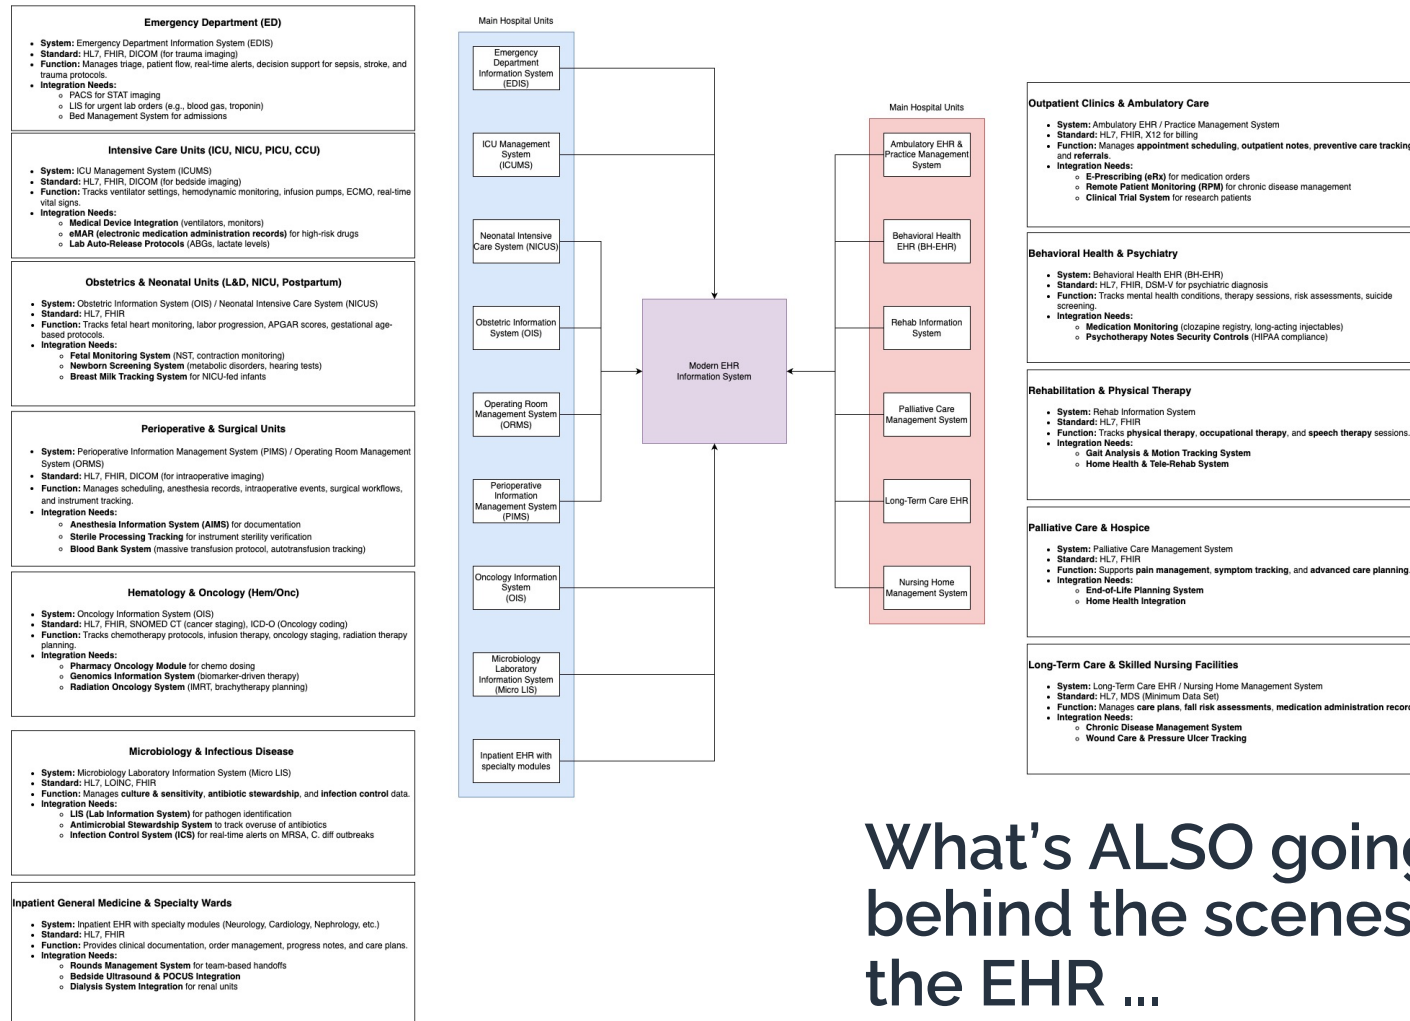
Emergency Department (ED)

- **System:** Emergency Department Information System (EDIS)
- **Standard:** HL7, FHIR, DICOM (for trauma imaging)
- **Function:** Manages triage, patient flow, real-time alerts, decision support for sepsis, stroke, and trauma protocols.
- **Integration Needs:**
  - PACS for STAT imaging
  - LIS for urgent lab orders (e.g., blood gas, troponin)
  - Bed Management System for admissions

Intensive Care Units (ICU, NICU, PICU, CCU)

- **System:** ICU Management System (ICUMS)
- **Standard:** HL7, FHIR, DICOM (for bedside imaging)
- **Function:** Tracks ventilator settings, hemodynamic monitoring, infusion pumps, ECMO, real-time vital signs.
- **Integration Needs:**
  - **Medical Device Integration** (ventilators, monitors)
  - **eMAR (electronic medication administration records)** for high-risk drugs
  - **Lab Auto-Release Protocols** (ABGs, lactate levels)

Obstetrics & Neonatal Units (L&D, NICU, Postpartum)

- **System:** Obstetric Information System (OIS) / Neonatal Intensive Care System (NICUS)
- **Standard:** HL7, FHIR
- **Function:** Tracks fetal heart monitoring, labor progression, APGAR scores, gestational age-based protocols.
- **Integration Needs:**
  - **Fetal Monitoring System** (NST, contraction monitoring)
  - **Newborn Screening System** (metabolic disorders, hearing tests)
  - **Breast Milk Tracking System** for NICU-fed infants

Perioperative & Surgical Units

- **System:** Perioperative Information Management System (PIMS) / Operating Room Management System (ORMS)
- **Standard:** HL7, FHIR, DICOM (for intraoperative imaging)
- **Function:** Manages scheduling, anesthesia records, intraoperative events, surgical workflows, and instrument tracking.
- **Integration Needs:**
  - **Anesthesia Information System (AIMS)** for documentation
  - **Sterile Processing Tracking** for instrument sterility verification
  - **Blood Bank System** (massive transfusion protocol, autotransfusion tracking)

Hematology & Oncology (Hem/Onc)

- **System:** Oncology Information System (OIS)
- **Standard:** HL7, FHIR, SNOMED CT (cancer staging), ICD-O (Oncology coding)
- **Function:** Tracks chemotherapy protocols, infusion therapy, oncology staging, radiation therapy planning.
- **Integration Needs:**
  - **Pharmacy Oncology Module** for chemo dosing
  - **Genomics Information System** (biomarker-driven therapy)
  - **Radiation Oncology System** (IMRT, brachytherapy planning)

Microbiology & Infectious Disease

- **System:** Microbiology Laboratory Information System (Micro LIS)
- **Standard:** HL7, LOINC, FHIR
- **Function:** Manages **culture & sensitivity**, **antibiotic stewardship**, and **infection control** data.
- **Integration Needs:**
  - **LIS (Lab Information System)** for pathogen identification
  - **Antimicrobial Stewardship System** to track overuse of antibiotics
  - **Infection Control System (ICS)** for real-time alerts on MRSA, C. diff outbreaks

Inpatient General Medicine & Specialty Wards

- **System:** Inpatient EHR with specialty modules (Neurology, Cardiology, Nephrology, etc.)
- **Standard:** HL7, FHIR
- **Function:** Provides clinical documentation, order management, progress notes, and care plans.
- **Integration Needs:**
  - **Rounds Management System** for team-based handoffs
  - **Bedside Ultrasound & POCUS Integration**
  - **Dialysis System Integration** for renal units

Main Hospital Units

Emergency Department Information System (EDIS)
ICU Management System (ICUMS)
Neonatal Intensive Care System (NICUS)
Obstetric Information System (OIS)
Operating Room Management System (ORMS)
Perioperative Information Management System (PIMS)
Oncology Information System (OIS)
Microbiology Laboratory Information System (Micro LIS)
Inpatient EHR with specialty modules

Modern EHR Information System

Main Hospital Units

Ambulatory EHR & Practice Management System
Behavioral Health EHR (BH-EHR)
Rehab Information System
Palliative Care Management System
Long-Term Care EHR
Nursing Home Management System

Outpatient Clinics & Ambulatory Care

- **System:** Ambulatory EHR / Practice Management System
- **Standard:** HL7, FHIR, X12 for billing
- **Function:** Manages **appointment scheduling**, **outpatient notes**, **preventive care tracking** and **referrals**.
- **Integration Needs:**
  - **E-Prescribing (eRx)** for medication orders
  - **Remote Patient Monitoring (RPM)** for chronic disease management
  - **Clinical Trial System** for research patients

Behavioral Health & Psychiatry

- **System:** Behavioral Health EHR (BH-EHR)
- **Standard:** HL7, FHIR, DSM-V for psychiatric diagnosis
- **Function:** Tracks mental health conditions, therapy sessions, risk assessments, suicide screening.
- **Integration Needs:**
  - **Medication Monitoring** (clozapine registry, long-acting injectables)
  - **Psychotherapy Notes Security Controls** (HIPAA compliance)

Rehabilitation & Physical Therapy

- **System:** Rehab Information System
- **Standard:** HL7, FHIR
- **Function:** Tracks **physical therapy**, **occupational therapy**, and **speech therapy** sessions.
- **Integration Needs:**
  - **Gait Analysis & Motion Tracking System**
  - **Home Health & Tele-Rehab System**

Palliative Care & Hospice

- **System:** Palliative Care Management System
- **Standard:** HL7, FHIR
- **Function:** Supports **pain management**, **symptom tracking**, and **advanced care planning**.
- **Integration Needs:**
  - **End-of-Life Planning System**
  - **Home Health Integration**

Long-Term Care & Skilled Nursing Facilities

- **System:** Long-Term Care EHR / Nursing Home Management System
- **Standard:** HL7, MDS (Minimum Data Set)
- **Function:** Manages **care plans**, **fall risk assessments**, **medication administration recor**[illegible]
- **Integration Needs:**
  - **Chronic Disease Management System**
  - **Wound Care & Pressure Ulcer Tracking**

What's ALSO goin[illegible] behind the scenes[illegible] the EHR ...